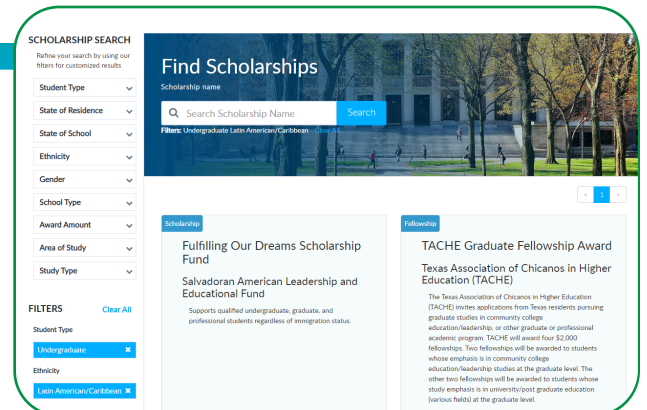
SCHOLARSHIP SEARCH

Refine your search by using our filters for customized results

Student Type

State of Residence

State of School

Ethnicity

Gender

School Type

Award Amount

Area of Study

Study Type

FILTERS

Clear All

Student Type

Undergraduate ✖

Ethnicity

Latin American/Caribbean ✖

Find Scholarships

Scholarship name

Search Scholarship Name

Search

Filters: Undergraduate Latin American/Caribbean · Clear All

‹ 1 ›

Scholarship

Fulfilling Our Dreams Scholarship Fund

Salvadoran American Leadership and Educational Fund

Supports qualified undergraduate, graduate, and professional students regardless of immigration status.

Fellowship

TACHE Graduate Fellowship Award

Texas Association of Chicanos in Higher Education (TACHE)

The Texas Association of Chicanos in Higher Education (TACHE) invites applications from Texas residents pursuing graduate studies in community college education/leadership, or other graduate or professional academic program. TACHE will award four $2,000 fellowships. Two fellowships will be awarded to students whose emphasis is in community college education/leadership studies at the graduate level. The other two fellowships will be awarded to students whose study emphasis is in university/post graduate education (various fields) at the graduate level.